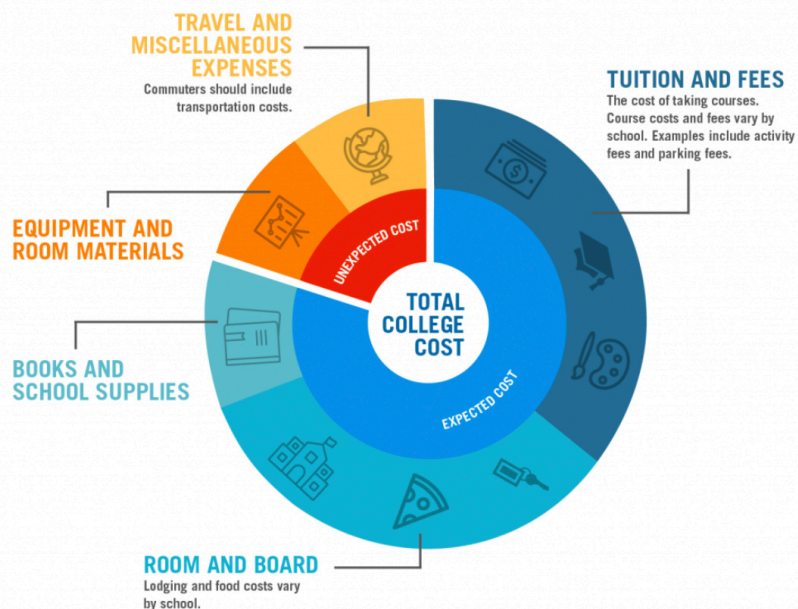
TRAVEL AND MISCELLANEOUS EXPENSES
Commuters should include transportation costs.

TUITION AND FEES
The cost of taking courses. Course costs and fees vary by school. Examples include activity fees and parking fees.

EQUIPMENT AND ROOM MATERIALS

UNEXPECTED COST

TOTAL COLLEGE COST

BOOKS AND SCHOOL SUPPLIES

EXPECTED COST

ROOM AND BOARD
Lodging and food costs vary by school.